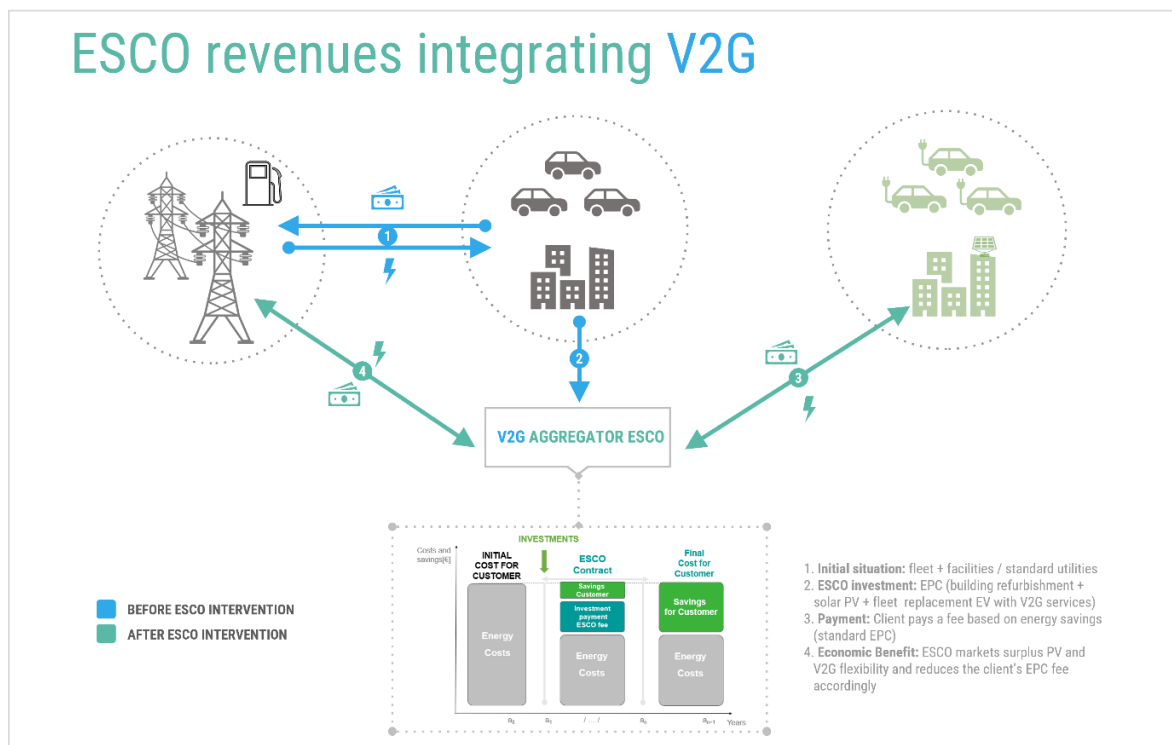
ESCO revenues integrating V2G

1

2

3

4

V2G AGGREGATOR ESCO

BEFORE ESCO INTERVENTION

AFTER ESCO INTERVENTION

INVESTMENTS

Costs and savings[€]

INITIAL COST FOR CUSTOMER

ESCO Contract

Final Cost for Customer

Energy Costs

Savings Customer

Investment payment ESCO fee

Energy Costs

Savings for Customer

Energy Costs

$a_0$ $a_1$ /..../ $a_n$ $a_{n+1}$ Years

1. **Initial situation:** fleet + facilities / standard utilities
2. **ESCO investment:** EPC (building refurbishment + solar PV + fleet replacement EV with V2G services)
3. **Payment:** Client pays a fee based on energy savings (standard EPC)
4. **Economic Benefit:** ESCO markets surplus PV and V2G flexibility and reduces the client's EPC fee accordingly